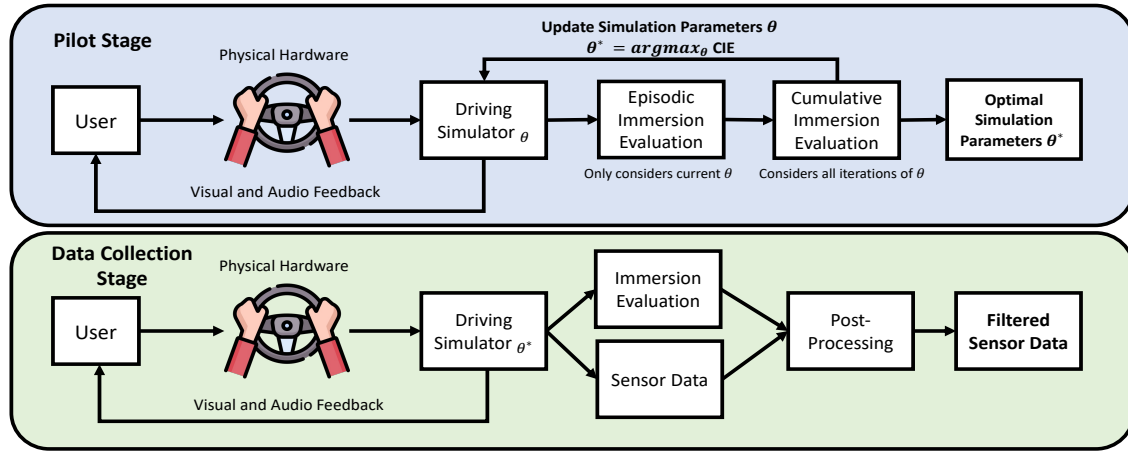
Pilot Stage

Update Simulation Parameters $\theta$

$\theta^* = argmax_\theta$ CIE

Physical Hardware

User

Driving Simulator $_\theta$

Episodic Immersion Evaluation

Cumulative Immersion Evaluation

Optimal Simulation Parameters $\theta^*$

Visual and Audio Feedback

Only considers current $\theta$

Considers all iterations of $\theta$

Data Collection Stage

Physical Hardware

User

Driving Simulator $_{\theta^*}$

Immersion Evaluation

Sensor Data

Post-Processing

Filtered Sensor Data

Visual and Audio Feedback